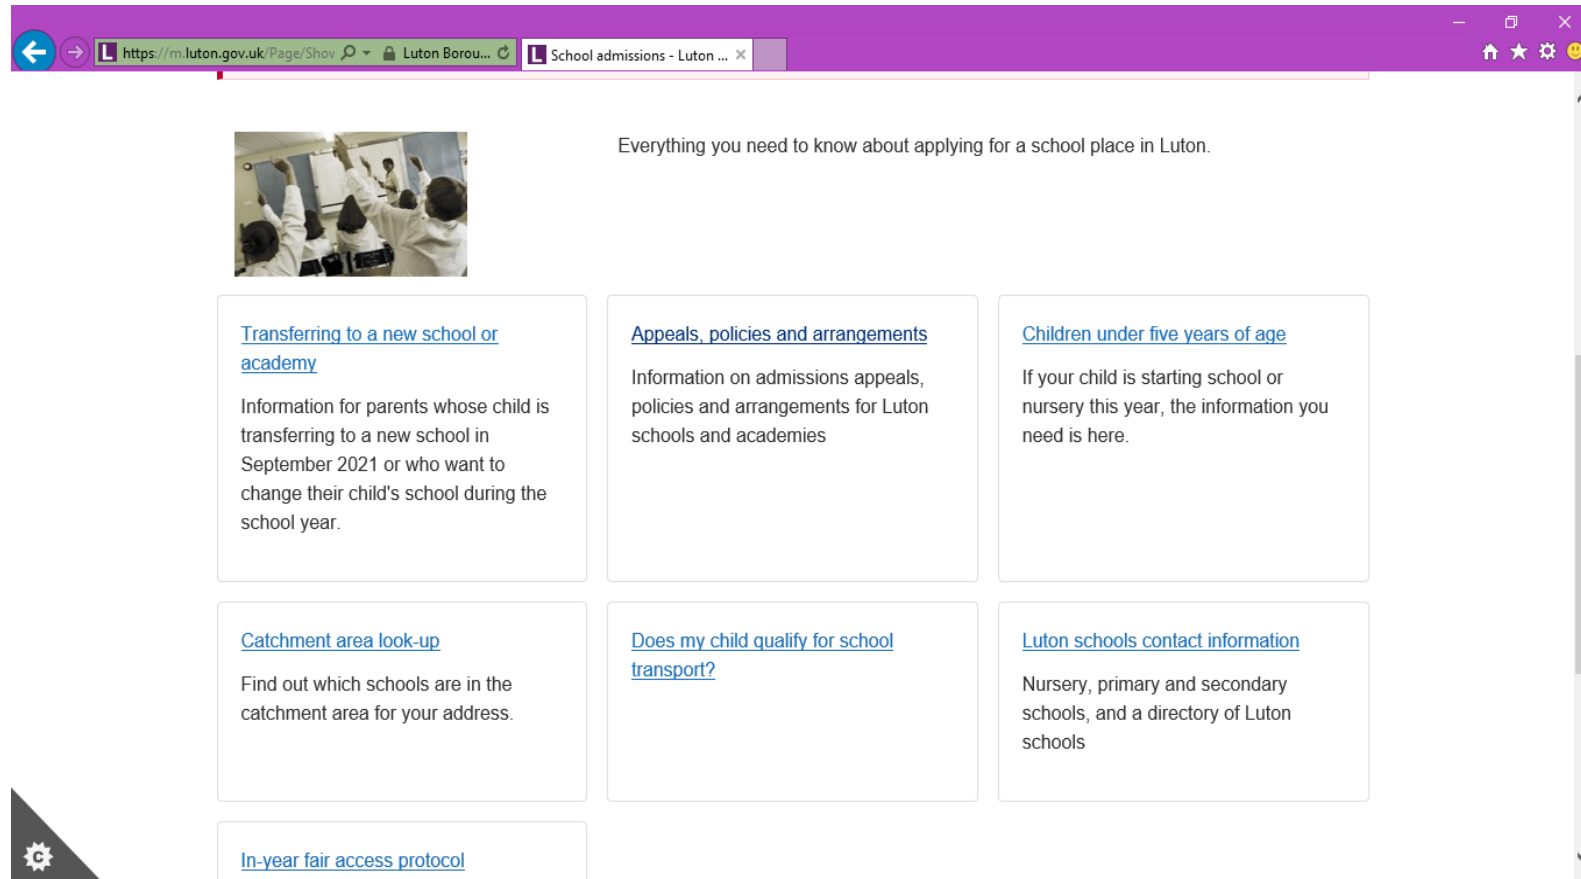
https://m.luton.gov.uk/Page/Shov Luton Borou... School admissions - Luton ...

Everything you need to know about applying for a school place in Luton.

Transferring to a new school or academy

Information for parents whose child is transferring to a new school in September 2021 or who want to change their child's school during the school year.

Appeals, policies and arrangements

Information on admissions appeals, policies and arrangements for Luton schools and academies

Children under five years of age

If your child is starting school or nursery this year, the information you need is here.

Catchment area look-up

Find out which schools are in the catchment area for your address.

Does my child qualify for school transport?

Luton schools contact information

Nursery, primary and secondary schools, and a directory of Luton schools

In-year fair access protocol